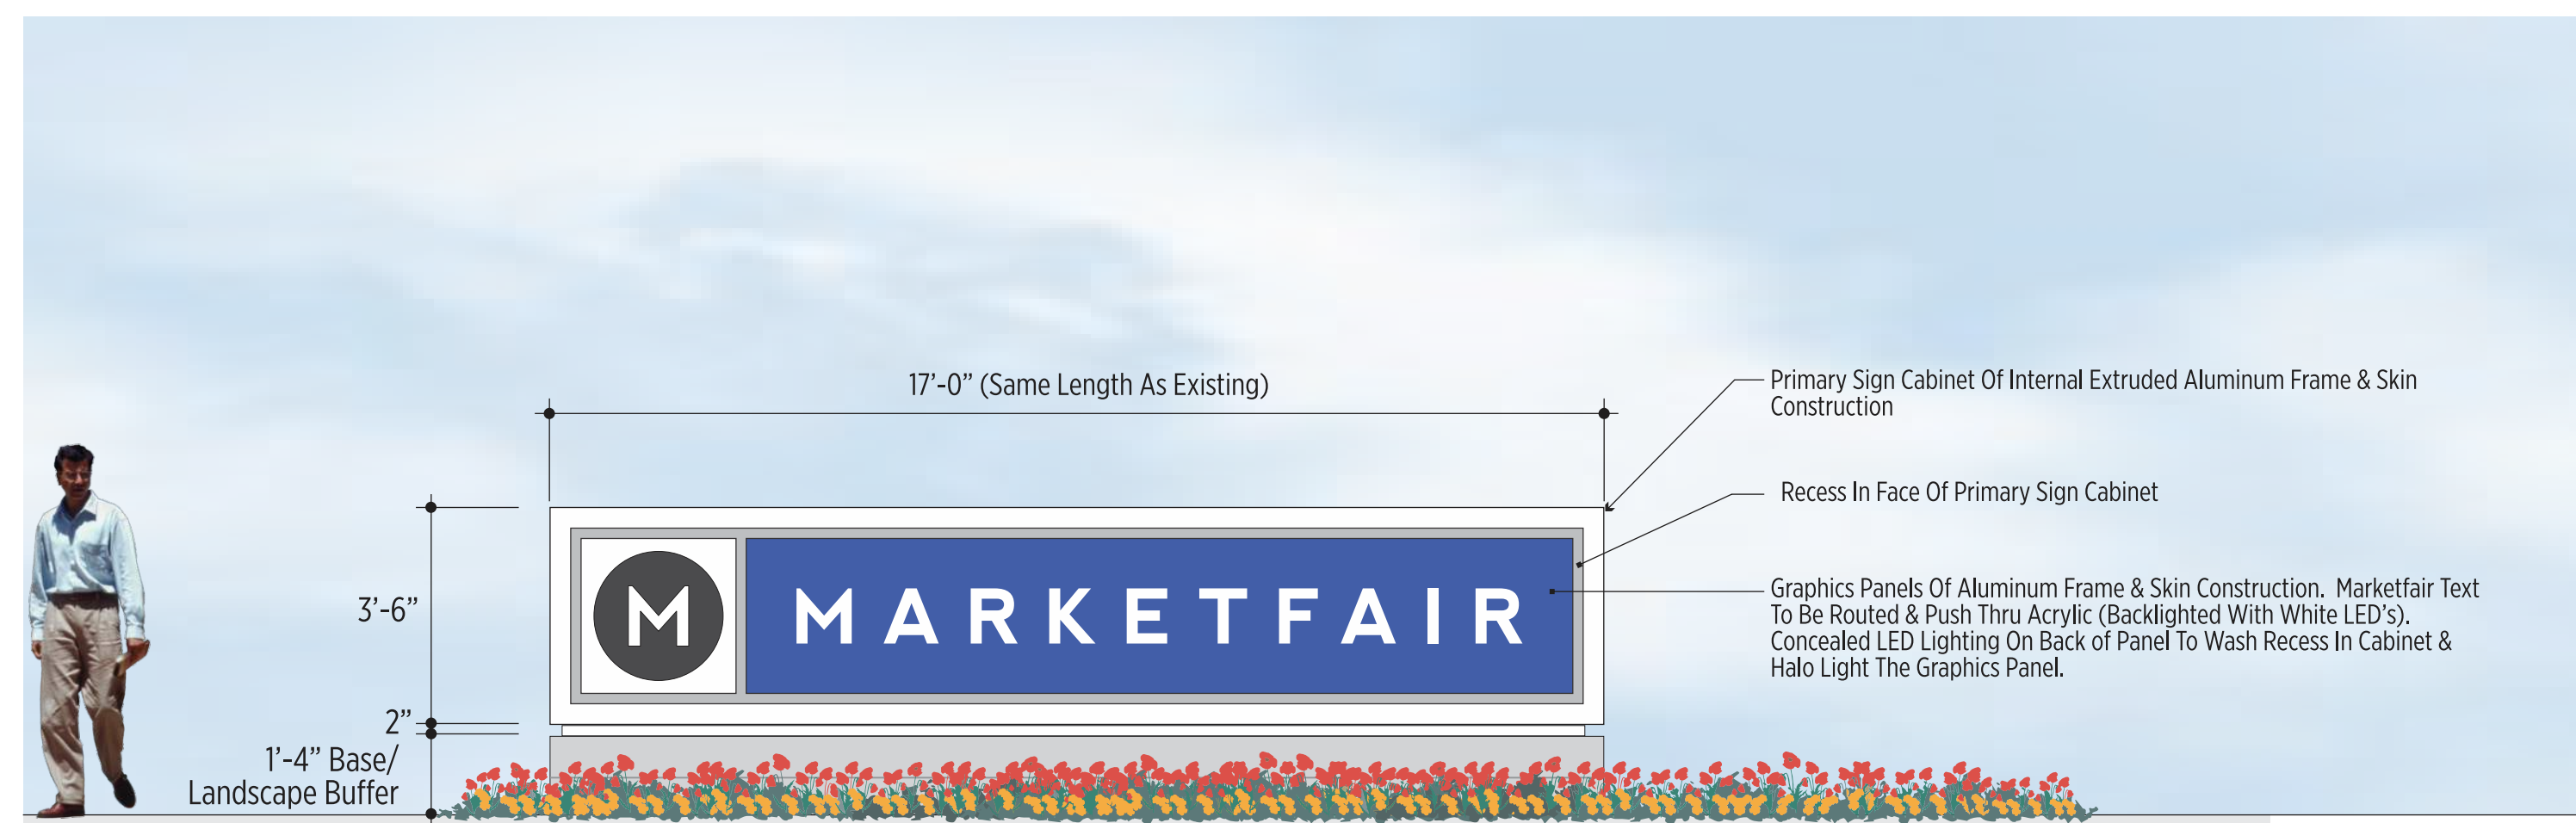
17’-0” (Same Length As Existing)

Primary Sign Cabinet Of Internal Extruded Aluminum Frame & Skin Construction

Recess In Face Of Primary Sign Cabinet

Graphics Panels Of Aluminum Frame & Skin Construction. Marketfair Text To Be Routed & Push Thru Acrylic (Backlighted With White LED’s). Concealed LED Lighting On Back of Panel To Wash Recess In Cabinet & Halo Light The Graphics Panel.

3’-6”

2”

1’-4” Base/ Landscape Buffer

M

MARKETFAIR